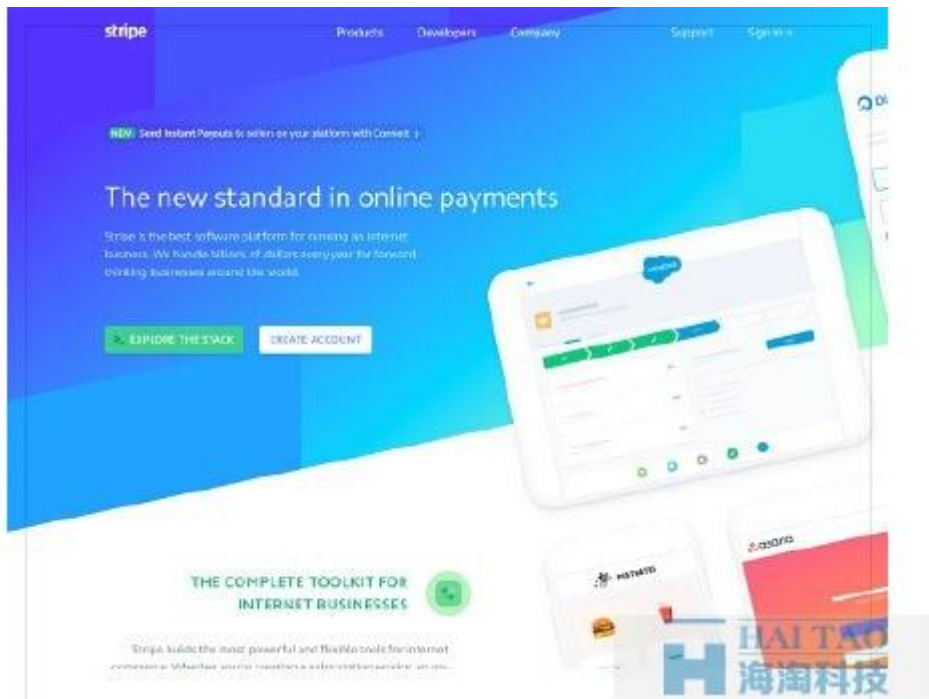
stripe

Products Developers Company Support Sign in →

NEW Send Instant Payouts to sellers on your platform with Connect ›

The new standard in online payments

Stripe is the best software platform for running an internet business. We handle billions of dollars every year for forward thinking businesses around the world.

> EXPLORE THE STACK CREATE ACCOUNT

THE COMPLETE TOOLKIT FOR INTERNET BUSINESSES

Stripe builds the most powerful and flexible tools for internet commerce. Whether you're creating a subscription service, an on-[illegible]

asana

POSTMATES

HAI TAO
海淘科技